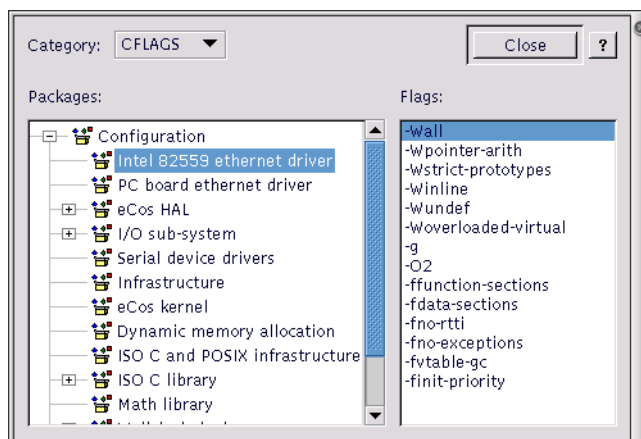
Category: CFLAGS

Close ?

Packages:

Configuration
Intel 82559 ethernet driver
PC board ethernet driver
eCos HAL
I/O sub-system
Serial device drivers
Infrastructure
eCos kernel
Dynamic memory allocation
ISO C and POSIX infrastructure
ISO C library
Math library

Flags:

-Wall
-Wpointer-arith
-Wstrict-prototypes
-Winline
-Wundef
-Woverloaded-virtual
-g
-O2
-ffunction-sections
-fdata-sections
-fno-rtti
-fno-exceptions
-fvtable-gc
-finit-priority